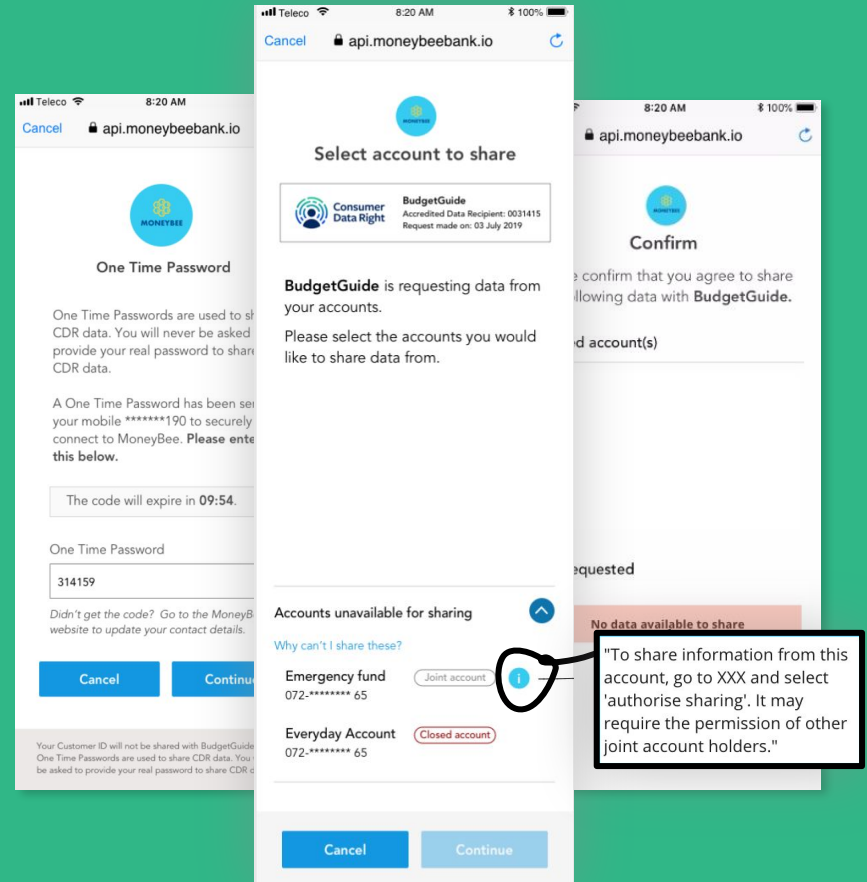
Teleco 8:20 AM
Cancel api.moneybeebank.io

MONEYBEE

One Time Password

One Time Passwords are used to sh CDR data. You will never be asked provide your real password to share CDR data.

A One Time Password has been ser your mobile *******190 to securely connect to MoneyBee. Please ente this below.

The code will expire in 09:54.

One Time Password

314159

Didn't get the code? Go to the MoneyB website to update your contact details.

Cancel Continu

Your Customer ID will not be shared with BudgetGuide One Time Passwords are used to share CDR data. You be asked to provide your real password to share CDR d

Teleco 8:20 AM 100%
Cancel api.moneybeebank.io

MONEYBEE

Select account to share

Consumer Data Right

BudgetGuide
Accredited Data Recipient: 0031415
Request made on: 03 July 2019

BudgetGuide is requesting data from your accounts.

Please select the accounts you would like to share data from.

Accounts unavailable for sharing

Why can't I share these?

Emergency fund
072-******** 65
Joint account

Everyday Account
072-******** 65
Closed account

Cancel Continue

8:20 AM 100%
api.moneybeebank.io

MONEYBEE

Confirm

e confirm that you agree to share llowing data with BudgetGuide.

d account(s)

equested

No data available to share

"To share information from this account, go to XXX and select 'authorise sharing'. It may require the permission of other joint account holders."